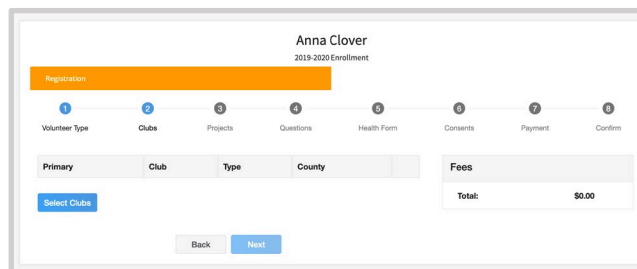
Anna Clover
2019-2020 Enrollment

Registration

1 Volunteer Type
2 Clubs
3 Projects
4 Questions
5 Health Form
6 Consents
7 Payment
8 Confirm

| Primary | Club | Type | County | |
|---|---|---|---|---|

Select Clubs

Fees

Total: $0.00

Back Next